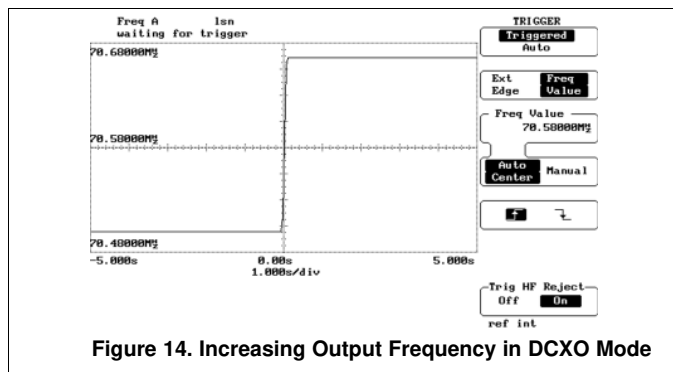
Freq A 1sn
waiting for trigger

70.60000MHz

70.50000MHz

70.40000MHz

-5.000s 0.00s 5.000s
1.000s/div

TRIGGER
Triggered
Auto

Ext Edge
Freq Value

Freq Value
70.50000MHz

Auto Center
Manual

Trig HF Reject
Off On

ref int

Figure 14. Increasing Output Frequency in DCXO Mode